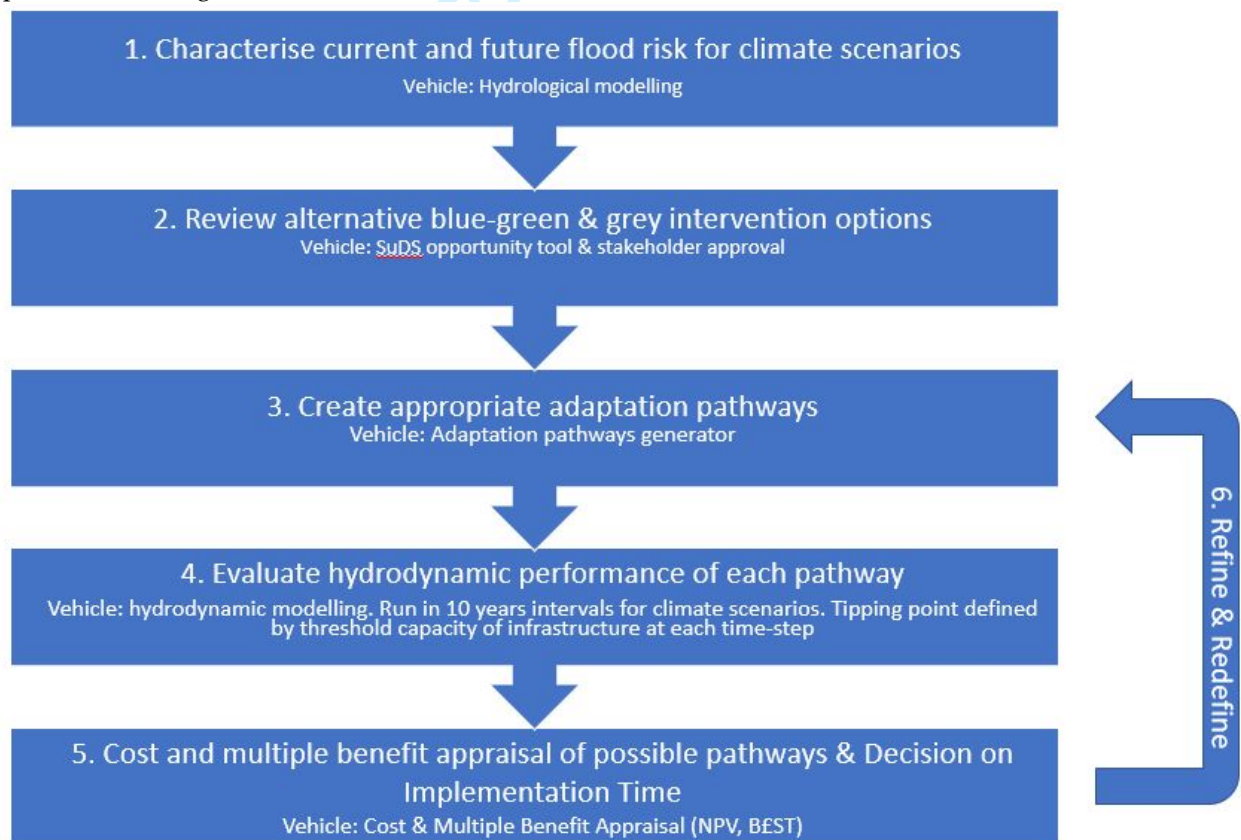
1. Characterise current and future flood risk for climate scenarios
Vehicle: Hydrological modelling

2. Review alternative blue-green & grey intervention options
Vehicle: SuDS opportunity tool & stakeholder approval

3. Create appropriate adaptation pathways
Vehicle: Adaptation pathways generator

4. Evaluate hydrodynamic performance of each pathway
Vehicle: hydrodynamic modelling. Run in 10 years intervals for climate scenarios. Tipping point defined by threshold capacity of infrastructure at each time-step

5. Cost and multiple benefit appraisal of possible pathways & Decision on Implementation Time
Vehicle: Cost & Multiple Benefit Appraisal (NPV, B£ST)

6. Refine & Redefine